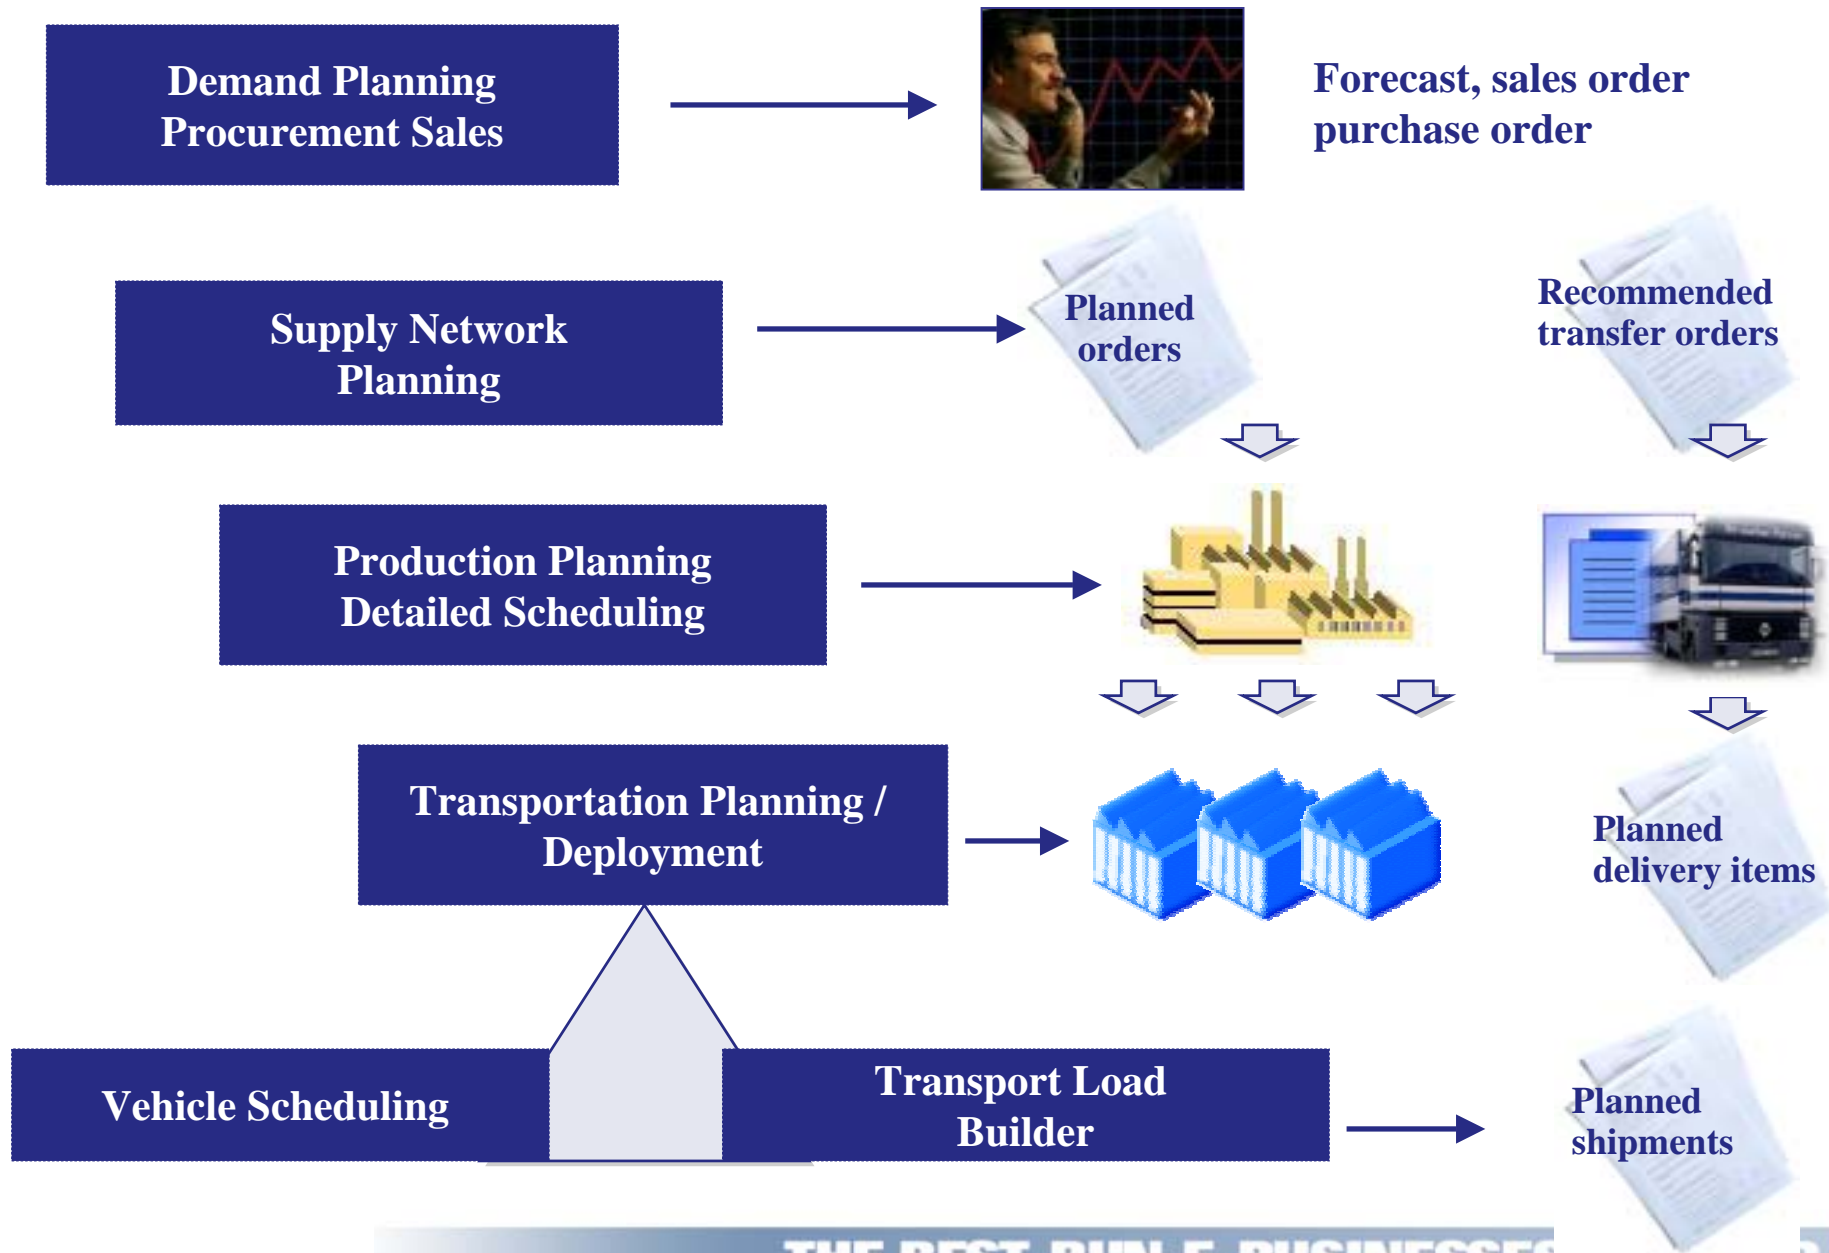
Demand Planning
Procurement Sales

Forecast, sales order
purchase order

Supply Network
Planning

Planned
orders

Recommended
transfer orders

Production Planning
Detailed Scheduling

Transportation Planning /
Deployment

Planned
delivery items

Vehicle Scheduling

Transport Load
Builder

Planned
shipments

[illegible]